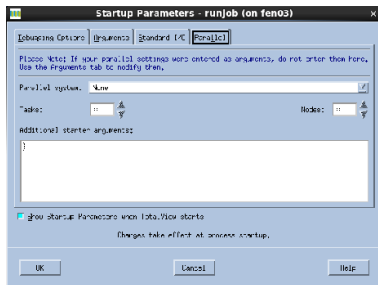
Startup Parameters - runJob (on fen03)

Debugging Options | Arguments | Standard I/O | Parallel

Please Note: If your parallel settings were entered as arguments, do not enter them here. Use the Arguments tab to modify them.

Parallel system: None

Tasks: 0

Nodes: 0

Additional starter arguments:

Show Startup Parameters when TotalView starts

Changes take effect at process startup.

OK

Cancel

Help